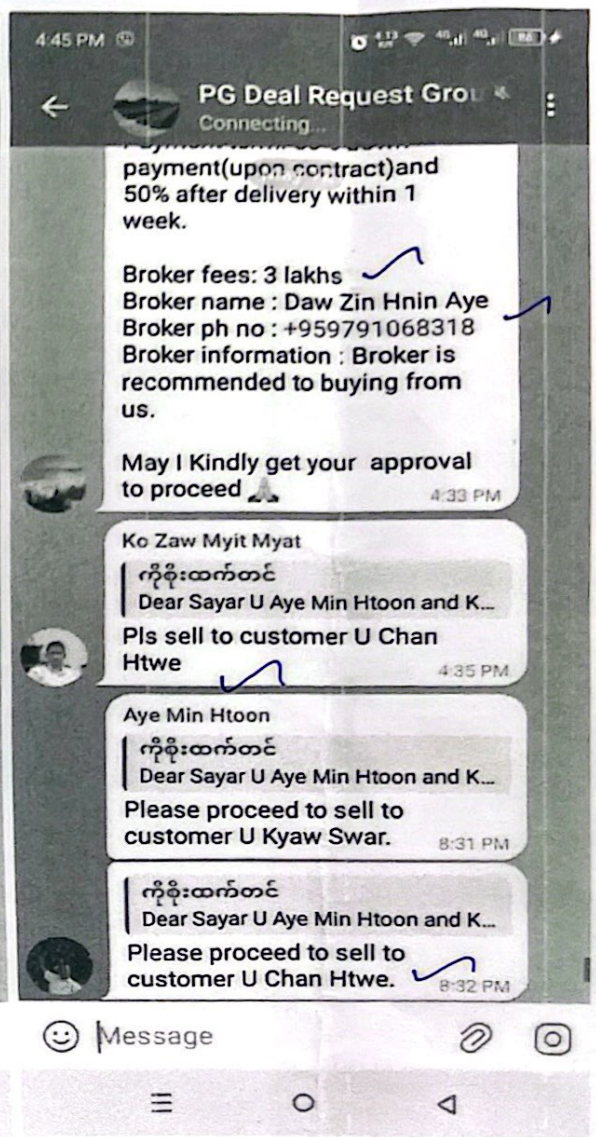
4:45 PM

PG Deal Request Grou

Connecting...

payment(upon contract)and 50% after delivery within 1 week.

Broker fees: 3 lakhs
Broker name : Daw Zin Hnin Aye
Broker ph no : +959791068318
Broker information : Broker is recommended to buying from us.

May I Kindly get your approval to proceed 🙏

4:33 PM

Ko Zaw Myit Myat

ကိုစိုးထက်တင်
Dear Sayar U Aye Min Htoon and K...

Pls sell to customer U Chan Htwe

4:35 PM

Aye Min Htoon

ကိုစိုးထက်တင်
Dear Sayar U Aye Min Htoon and K...

Please proceed to sell to customer U Kyaw Swar.

8:31 PM

ကိုစိုးထက်တင်
Dear Sayar U Aye Min Htoon and K...

Please proceed to sell to customer U Chan Htwe.

8:32 PM

Message